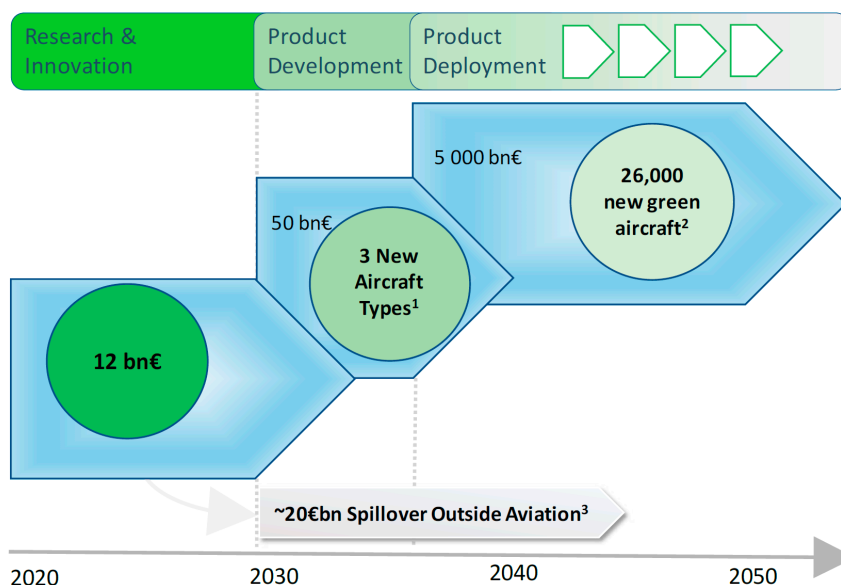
Research & Innovation

Product Development

Product Deployment

5 000 bn€

26,000 new green aircraft$^{2}$

50 bn€

3 New Aircraft Types$^{1}$

12 bn€

~20€bn Spillover Outside Aviation$^{3}$

2020

2030

2040

2050